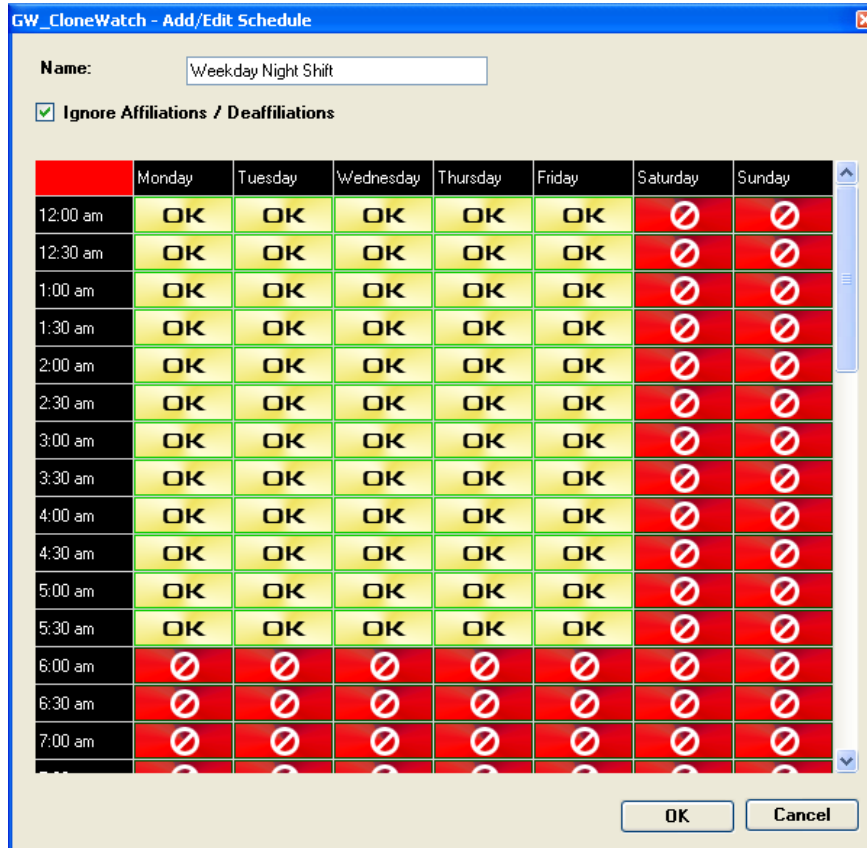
GW_CloneWatch - Add/Edit Schedule

Name: Weekday Night Shift

Ignore Affiliations / Deaffiliations

| | Monday | Tuesday | Wednesday | Thursday | Friday | Saturday | Sunday |
|---|---|---|---|---|---|---|---|
| 12:00 am | OK | OK | OK | OK | OK | | |
| 12:30 am | OK | OK | OK | OK | OK | | |
| 1:00 am | OK | OK | OK | OK | OK | | |
| 1:30 am | OK | OK | OK | OK | OK | | |
| 2:00 am | OK | OK | OK | OK | OK | | |
| 2:30 am | OK | OK | OK | OK | OK | | |
| 3:00 am | OK | OK | OK | OK | OK | | |
| 3:30 am | OK | OK | OK | OK | OK | | |
| 4:00 am | OK | OK | OK | OK | OK | | |
| 4:30 am | OK | OK | OK | OK | OK | | |
| 5:00 am | OK | OK | OK | OK | OK | | |
| 5:30 am | OK | OK | OK | OK | OK | | |
| 6:00 am | | | | | | | |
| 6:30 am | | | | | | | |
| 7:00 am | | | | | | | |
| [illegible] | | | | | | | |

OK Cancel